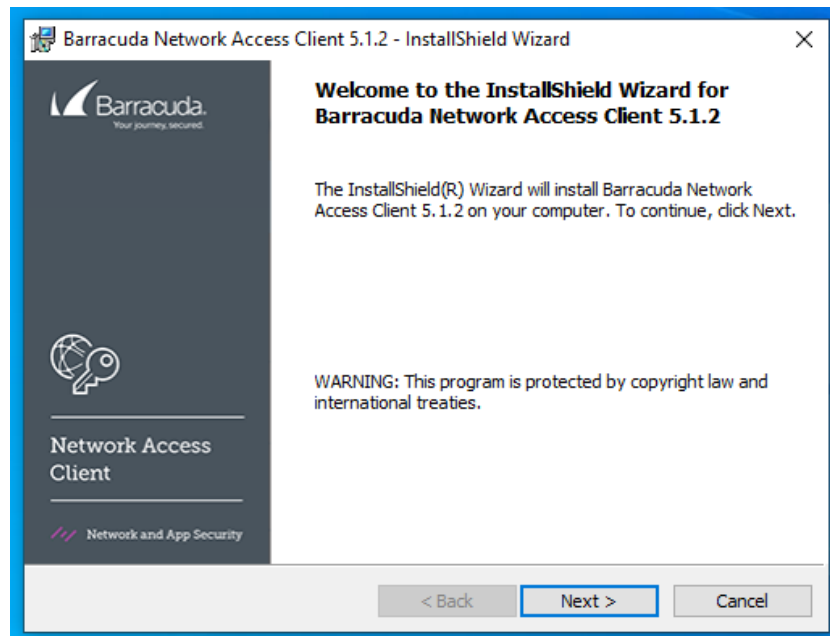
Barracuda Network Access Client 5.1.2 - InstallShield Wizard

Barracuda.
Your journey, secured.

Network Access Client

Network and App Security

Welcome to the InstallShield Wizard for Barracuda Network Access Client 5.1.2

The InstallShield(R) Wizard will install Barracuda Network Access Client 5.1.2 on your computer. To continue, click Next.

WARNING: This program is protected by copyright law and international treaties.

< Back
Next >
Cancel